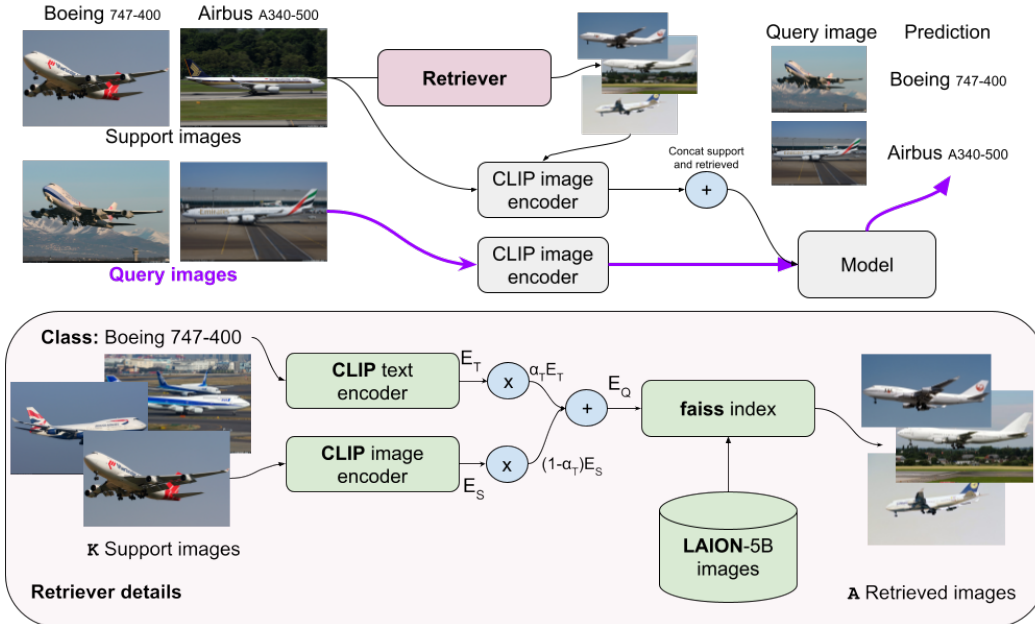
Boeing 747-400

Airbus A340-500

Support images

Retriever

Query image

Prediction

Boeing 747-400

Airbus A340-500

CLIP image encoder

Concat support and retrieved

+

Query images

CLIP image encoder

Model

Class: Boeing 747-400

CLIP text encoder

$E_T$

x

$\alpha_T E_T$

+

$E_Q$

faiss index

CLIP image encoder

x

$(1-\alpha_T)E_S$

$E_S$

K Support images

LAION-5B images

Retriever details

A Retrieved images